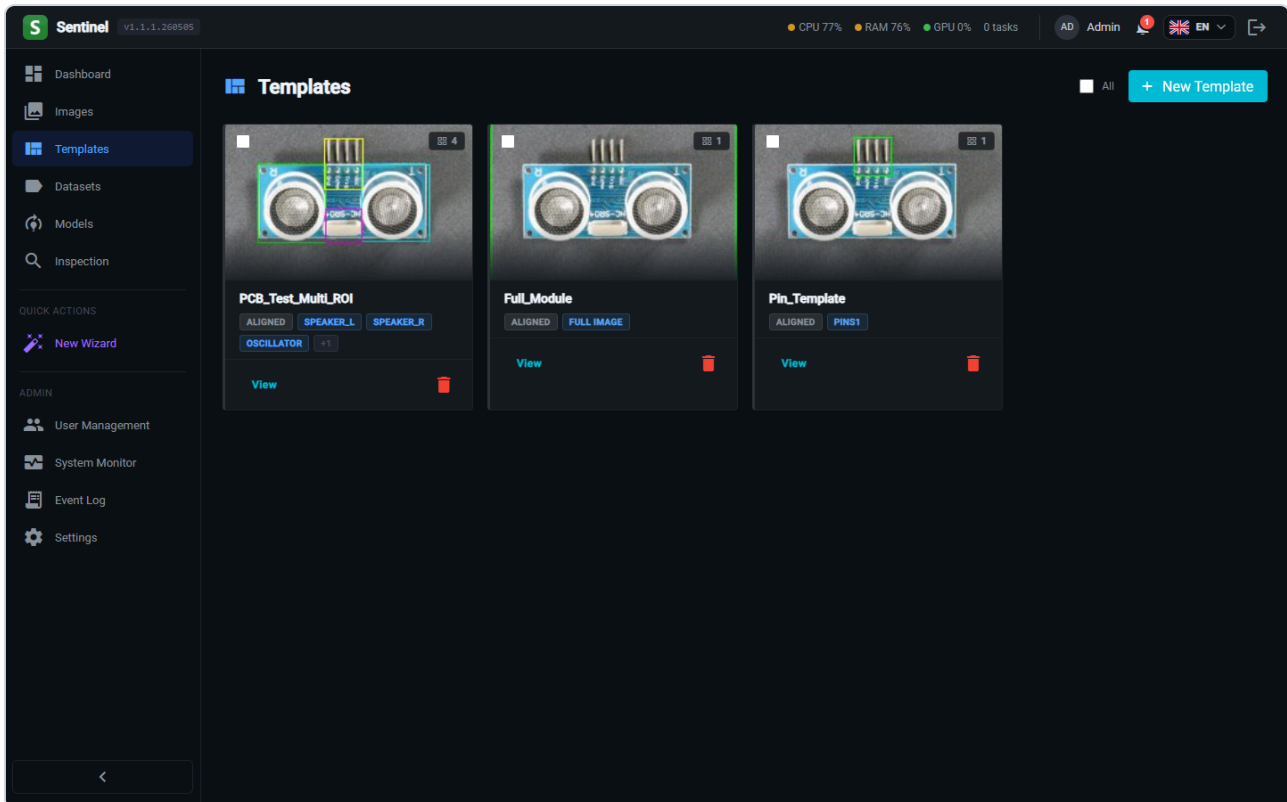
S Sentinel v1.1.1.260505

CPU 77% RAM 76% GPU 0% 0 tasks AD Admin 1 EN

Dashboard
Images
Templates
Datasets
Models
Inspection

QUICK ACTIONS
New Wizard

ADMIN
User Management
System Monitor
Event Log
Settings

Templates

All
+ New Template

4
PCB_Test_Multi_ROI
ALIGNED SPEAKER_L SPEAKER_R OSCILLATOR +1
View

1
Full_Module
ALIGNED FULL IMAGE
View

1
Pin_Template
ALIGNED PINS1
View